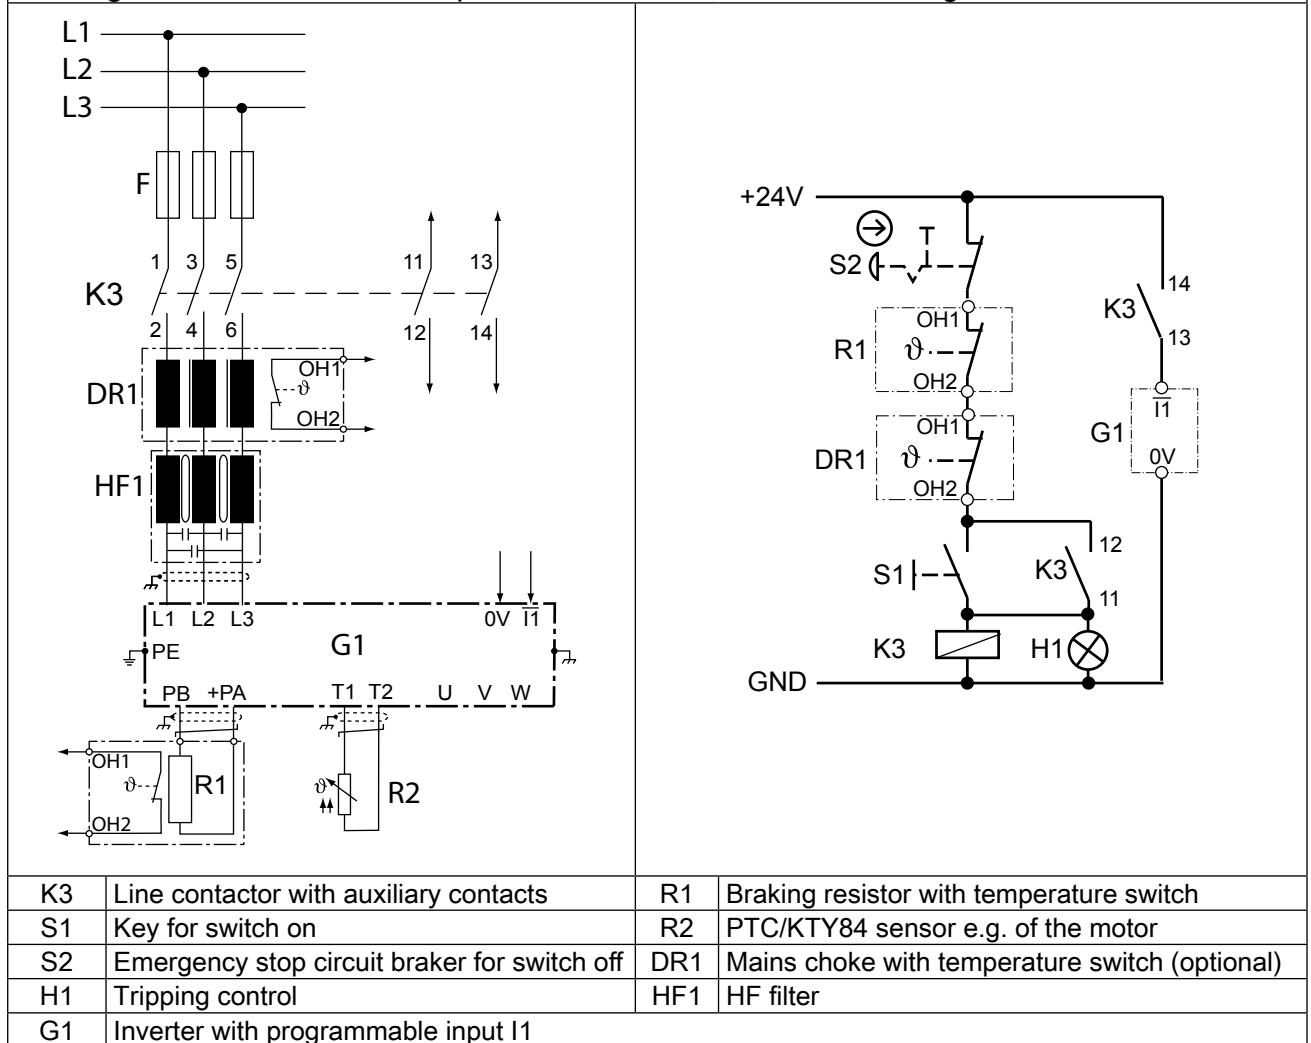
L1
L2
L3
F
1 3 5
11 13
K3
2 4 6
12 14
DR1
OH1
$\vartheta$
OH2
HF1
L1 L2 L3
0V $\overline{I1}$
PE
G1
PB +PA
T1 T2
U V W
OH1
$\vartheta$
R1
OH2
$\vartheta$
R2

+24V
S2
T
OH1
R1
$\vartheta$
OH2
OH1
DR1
$\vartheta$
OH2
14
K3
13
$\overline{I1}$
G1
0V
12
S1
K3
11
K3
H1
GND

| K3 | Line contactor with auxiliary contacts | R1 | Braking resistor with temperature switch |
|---|---|---|---|
| S1 | Key for switch on | R2 | PTC/KTY84 sensor e.g. of the motor |
| S2 | Emergency stop circuit braker for switch off | DR1 | Mains choke with temperature switch (optional) |
| H1 | Tripping control | HF1 | HF filter |
| G1 | Inverter with programmable input I1 | | |